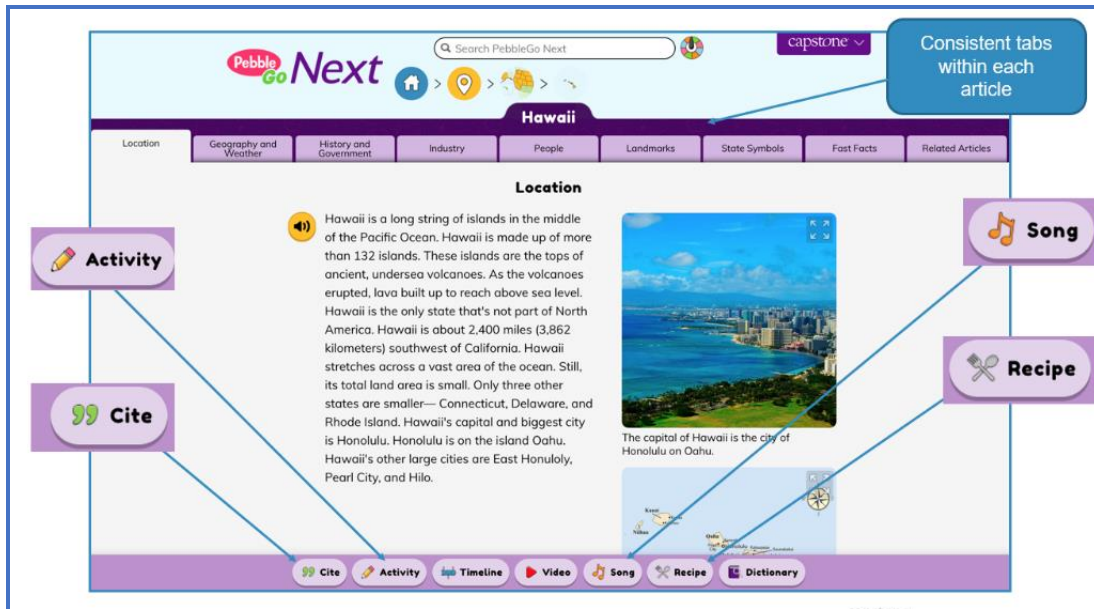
Pebble Go Next

Search PebbleGo Next

capstone

Consistent tabs within each article

Hawaii

| Location | Geography and Weather | History and Government | Industry | People | Landmarks | State Symbols | Fast Facts | Related Articles |
|---|---|---|---|---|---|---|---|---|

Location

Hawaii is a long string of islands in the middle of the Pacific Ocean. Hawaii is made up of more than 132 islands. These islands are the tops of ancient, undersea volcanoes. As the volcanoes erupted, lava built up to reach above sea level. Hawaii is the only state that's not part of North America. Hawaii is about 2,400 miles (3,862 kilometers) southwest of California. Hawaii stretches across a vast area of the ocean. Still, its total land area is small. Only three other states are smaller— Connecticut, Delaware, and Rhode Island. Hawaii's capital and biggest city is Honolulu. Honolulu is on the island Oahu. Hawaii's other large cities are East Honuloly, Pearl City, and Hilo.

The capital of Hawaii is the city of Honolulu on Oahu.

Activity

Cite

Song

Recipe

Cite Activity Timeline Video Song Recipe Dictionary